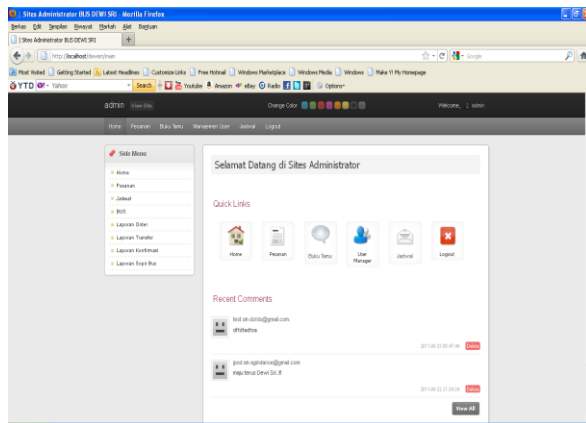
Sites Administrator BUS DEWI SRI - Mozilla Firefox

Berkas Edit Tampilan Riwayat Markah Alat Bantuan

Sites Administrator BUS DEWI SRI

http://localhost/dewisri/main

Google

Most Visited Getting Started Latest Headlines Customize Links Free Hotmail Windows Marketplace Windows Media Windows Make Y! My Homepage

YTD Yahoo Search Youtube Amazon eBay Radio Options

admin View Site Change Color Welcome, admin

Home Pesanan Buku Tamu Manajemen User Jadwal Logout

Side Menu

Home

Pesanan

Jadwal

BUS

Laporan Order

Laporan Transfer

Laporan Konfirmasi

Laporan Sopir Bus

Selamat Datang di Sites Administrator

Quick Links

Home Pesanan Buku Tamu User Manager Jadwal Logout

Recent Comments

test on dsfds@gmail.com

dfffdfedfrw

2011-06-22 23:47:46 Delete

ipod on agindance@gmail.com

mau terus Dewi Sri..!!

2011-06-22 21:28:29 Delete

View All